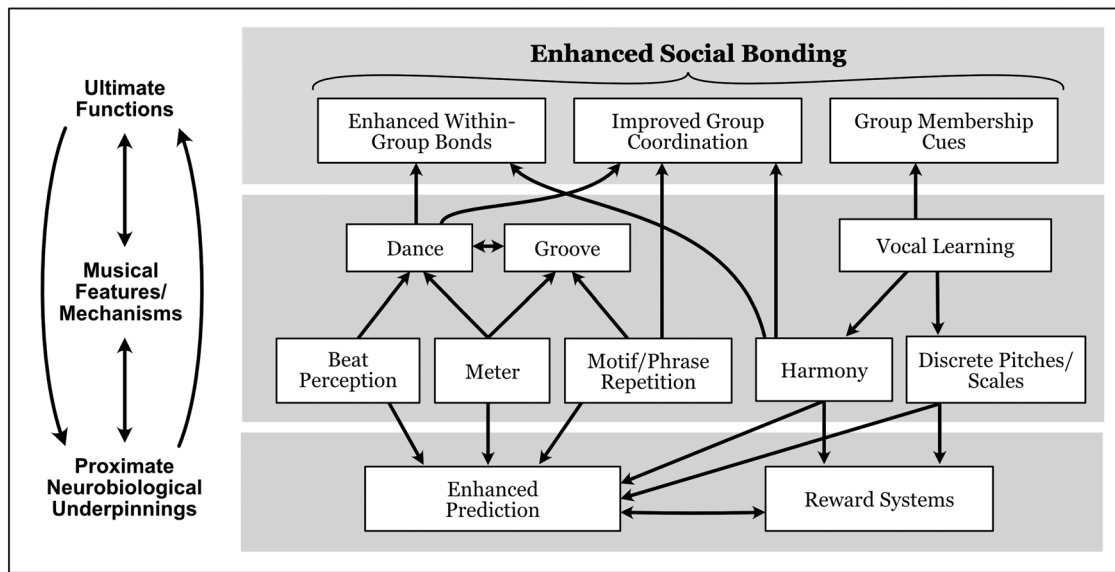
Ultimate Functions

Musical Features/ Mechanisms

Proximate Neurobiological Underpinnings

Enhanced Social Bonding

Enhanced Within-Group Bonds

Improved Group Coordination

Group Membership Cues

Dance

Groove

Vocal Learning

Beat Perception

Meter

Motif/Phrase Repetition

Harmony

Discrete Pitches/ Scales

Enhanced Prediction

Reward Systems